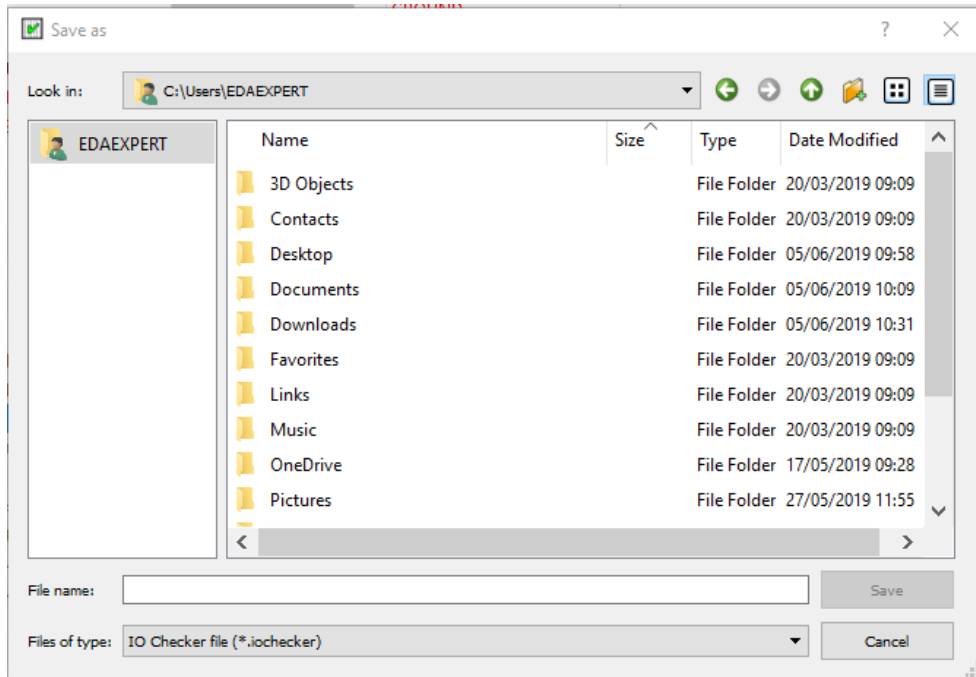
Save as

?

Look in: C:\Users\EDAEXPERT

EDAEXPERT

| Name | Size | Type | Date Modified |
|---|---|---|---|
| 3D Objects | | File Folder | 20/03/2019 09:09 |
| Contacts | | File Folder | 20/03/2019 09:09 |
| Desktop | | File Folder | 05/06/2019 09:58 |
| Documents | | File Folder | 05/06/2019 10:09 |
| Downloads | | File Folder | 05/06/2019 10:31 |
| Favorites | | File Folder | 20/03/2019 09:09 |
| Links | | File Folder | 20/03/2019 09:09 |
| Music | | File Folder | 20/03/2019 09:09 |
| OneDrive | | File Folder | 17/05/2019 09:28 |
| Pictures | | File Folder | 27/05/2019 11:55 |

File name:

Save

Files of type: IO Checker file (*.iochecker)

Cancel